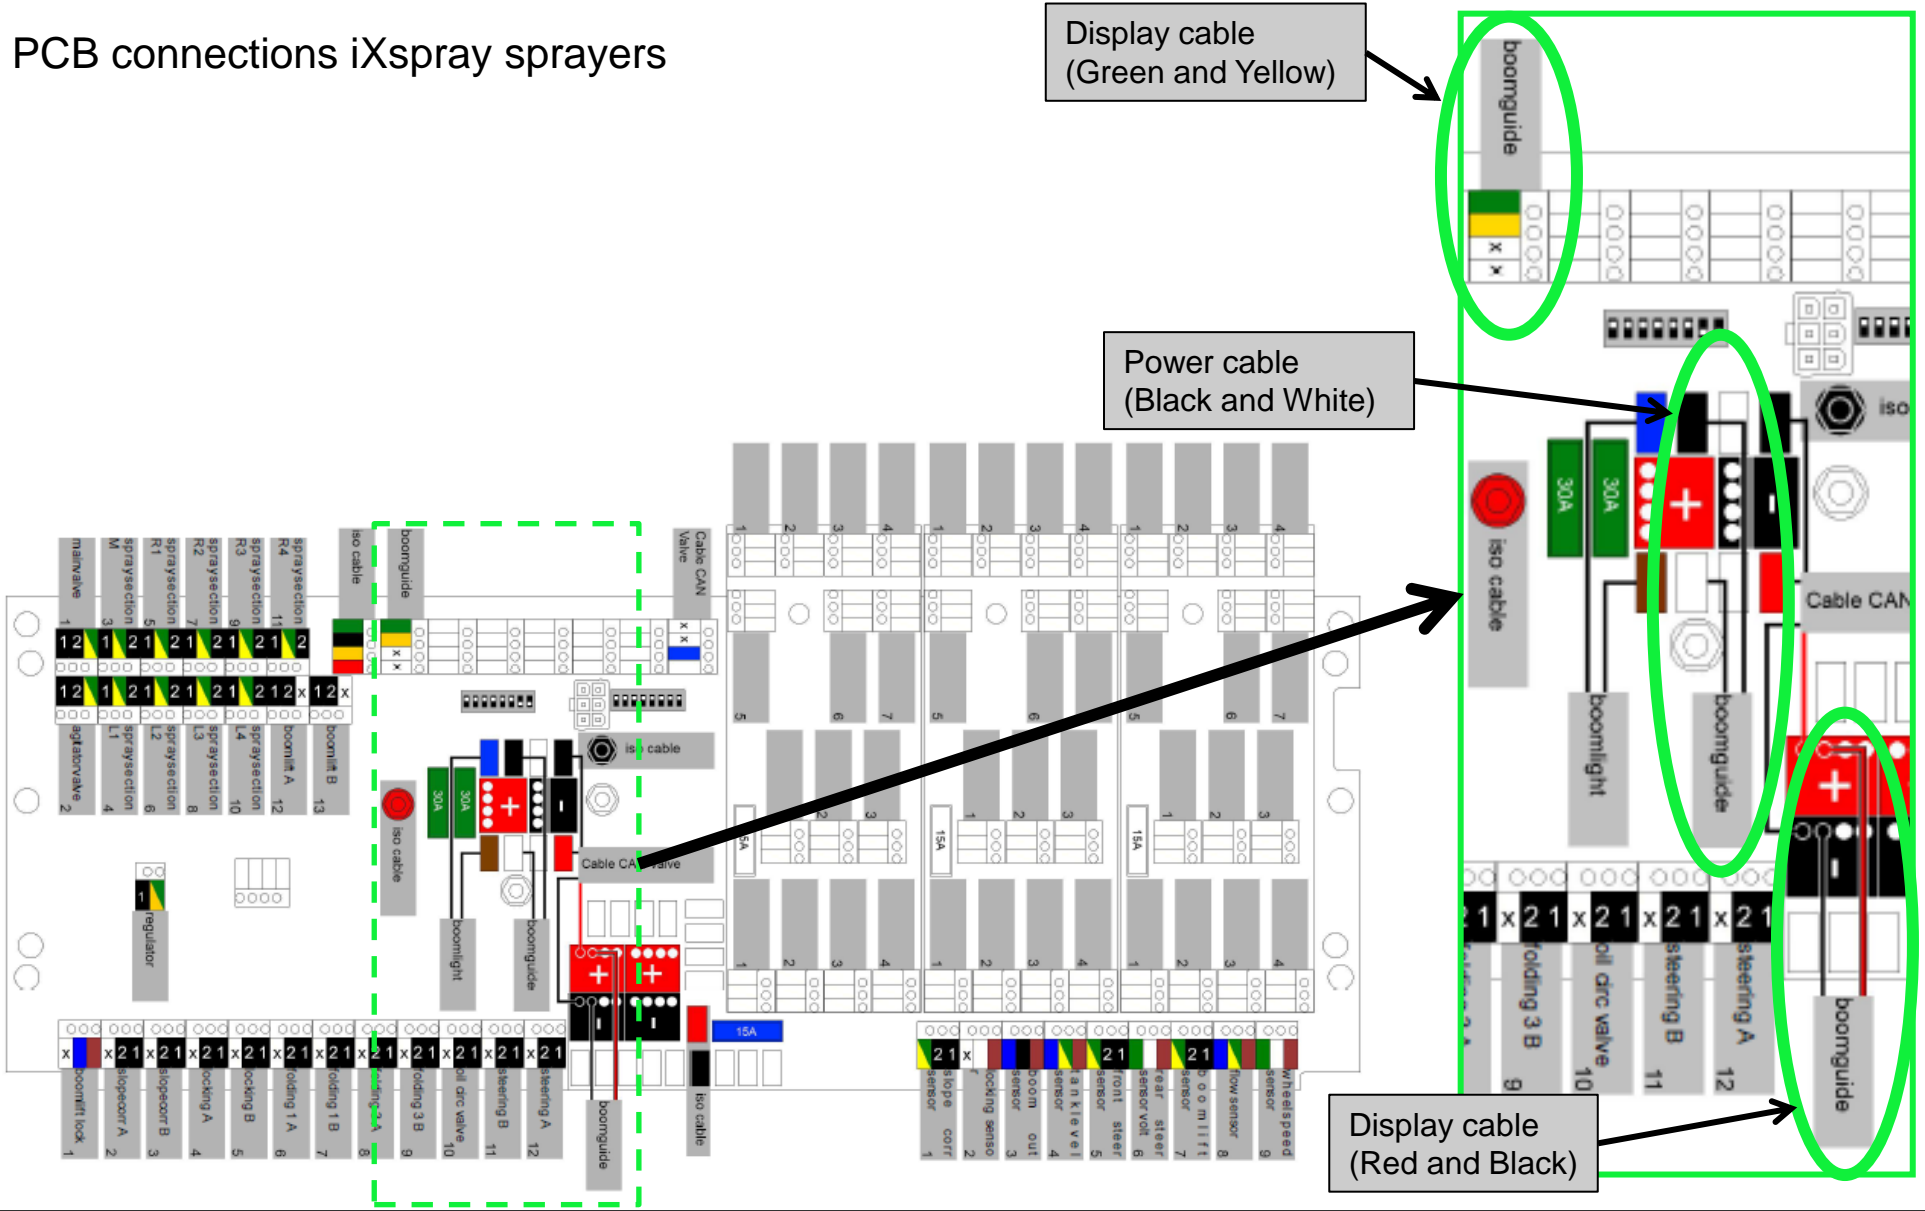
PCB connections iXspray sprayers

Display cable
(Green and Yellow)

Power cable
(Black and White)

Display cable
(Red and Black)

boomguide

iso cable

Cable CAN

boomlight

boomguide

30A

30A

iso

mainvalve
spraysection M
spraysection R1
spraysection R2
spraysection R3
spraysection R4
iso cable
boomguide
Cable CAN Valve

agitatorvalve
spraysection L1
spraysection L2
spraysection L3
spraysection L4
boomlift A
boomlift B

regulator

iso cable
iso cable
Cable CAN valve
boomlight
boomguide

15A

boomlift lock
slopecorr A
slopecorr B
locking A
locking B
folding 1 A
folding 1 B
folding 3 A
folding 3 B
roll circ valve
steering B
steering A
boomguide
iso cable

slope corr sensor
locking sensor
boom out sensor
tanklevel sensor
front steer sensor volt
rear steer sensor
boomlift sensor
flow sensor
wheelspeed sensor

folding 3 B
roll circ valve
steering B
steering A